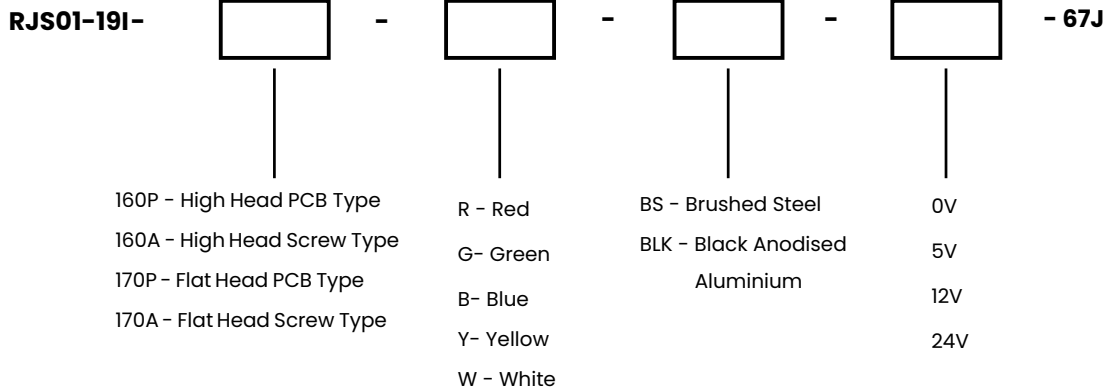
RJS01-19I- - - - - 67J

160P - High Head PCB Type
160A - High Head Screw Type
170P - Flat Head PCB Type
170A - Flat Head Screw Type

R - Red
G- Green
B- Blue
Y- Yellow
W - White

BS - Brushed Steel
BLK - Black Anodised Aluminium

0V
5V
12V
24V